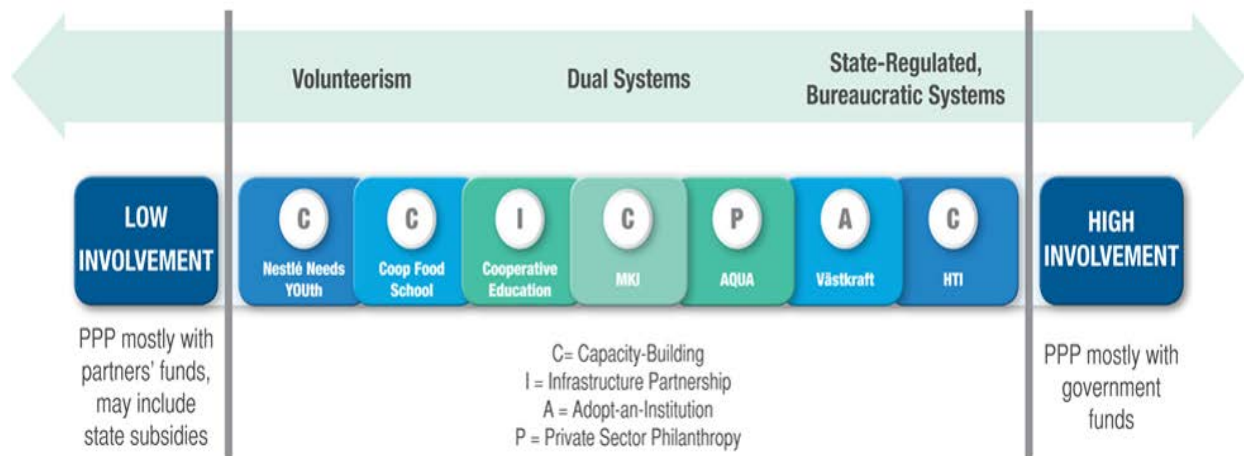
Volunteerism

Dual Systems

State-Regulated, Bureaucratic Systems

LOW INVOLVEMENT

C
Nestlé Needs YOUth

C
Coop Food School

I
Cooperative Education

C
MKI

P
AQUA

A
Västkraft

C
HTI

HIGH INVOLVEMENT

PPP mostly with partners' funds, may include state subsidies

C= Capacity-Building
I = Infrastructure Partnership
A = Adopt-an-Institution
P = Private Sector Philanthropy

PPP mostly with government funds